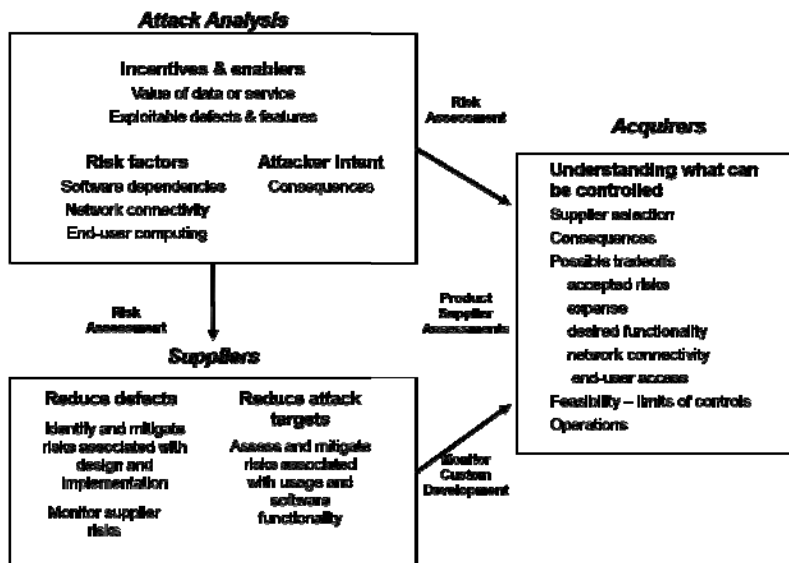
Attack Analysis

Incentives & enablers
Value of data or service
Exploitable defects & features

Risk factors
Software dependencies
Network connectivity
End-user computing

Attacker intent
Consequences

Risk Assessment

Risk Assessment

Acquirers

Understanding what can be controlled
Supplier selection
Consequences
Possible tradeoffs
accepted risks
expense
desired functionality
network connectivity
end-user access
Feasibility – limits of controls
Operations

Product Supplier Assessments

Suppliers

Reduce defects
Identify and mitigate risks associated with design and implementation
Monitor supplier risks

Reduce attack targets
Assess and mitigate risks associated with usage and software functionality

Monitor Custom Development